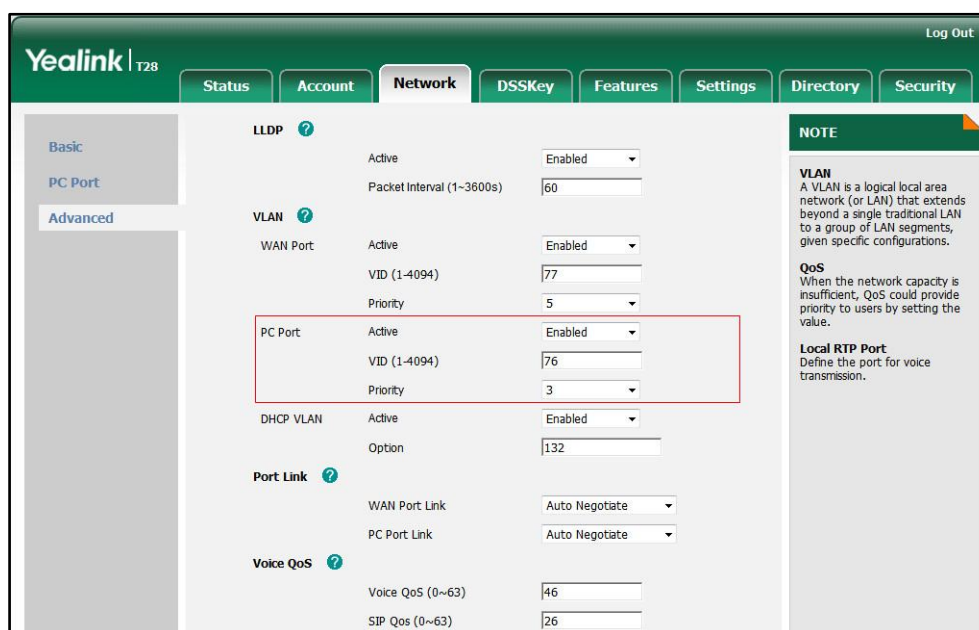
Log Out

Yealink T28

Status | Account | Network | DSSKey | Features | Settings | Directory | Security

Basic
PC Port
Advanced

LLDP
Active Enabled
Packet Interval (1~3600s) 60

VLAN
WAN Port Active Enabled
VID (1-4094) 77
Priority 5

PC Port Active Enabled
VID (1-4094) 76
Priority 3

DHCP VLAN Active Enabled
Option 132

Port Link
WAN Port Link Auto Negotiate
PC Port Link Auto Negotiate

Voice QoS
Voice QoS (0~63) 46
SIP Qos (0~63) 26

NOTE

VLAN
A VLAN is a logical local area network (or LAN) that extends beyond a single traditional LAN to a group of LAN segments, given specific configurations.

QoS
When the network capacity is insufficient, QoS could provide priority to users by setting the value.

Local RTP Port
Define the port for voice transmission.